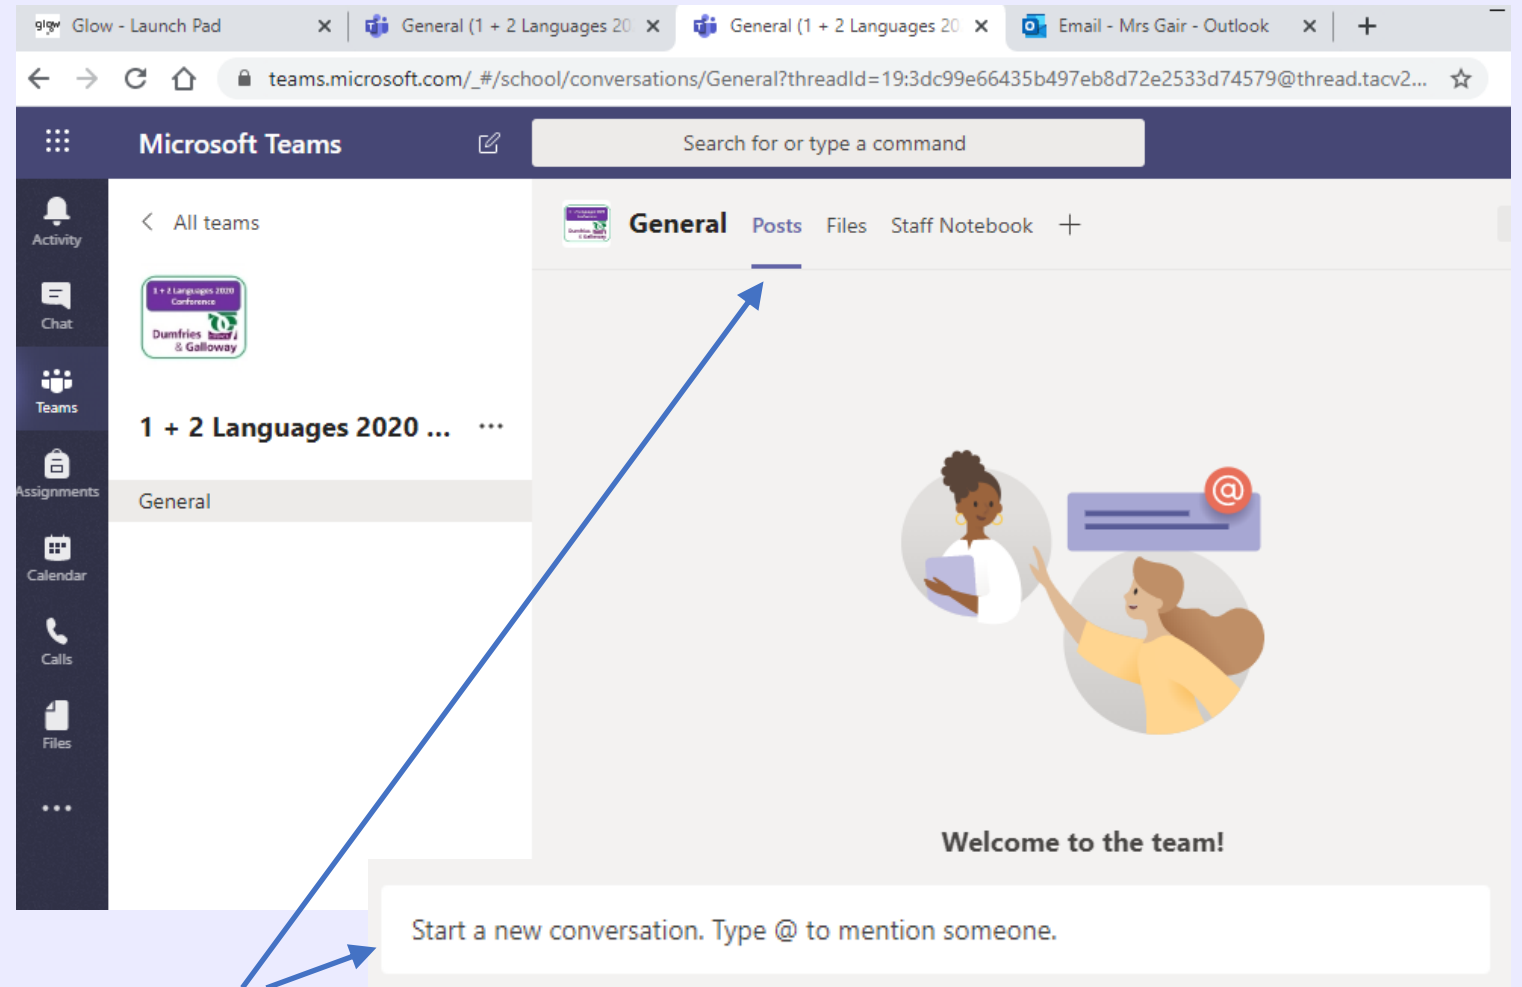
glow Glow - Launch Pad ×
General (1 + 2 Languages 20 ×
General (1 + 2 Languages 20 ×
Email - Mrs Gair - Outlook ×
+

teams.microsoft.com/_#/school/conversations/General?threadId=19:3dc99e66435b497eb8d72e2533d74579@thread.tacv2...

Microsoft Teams
Search for or type a command

Activity
Chat
Teams
Assignments
Calendar
Calls
Files
...

< All teams

1 + 2 Languages 2020 Conference
Dumfries & Galloway

1 + 2 Languages 2020 ... ...

General

General Posts Files Staff Notebook +

Welcome to the team!

Start a new conversation. Type @ to mention someone.